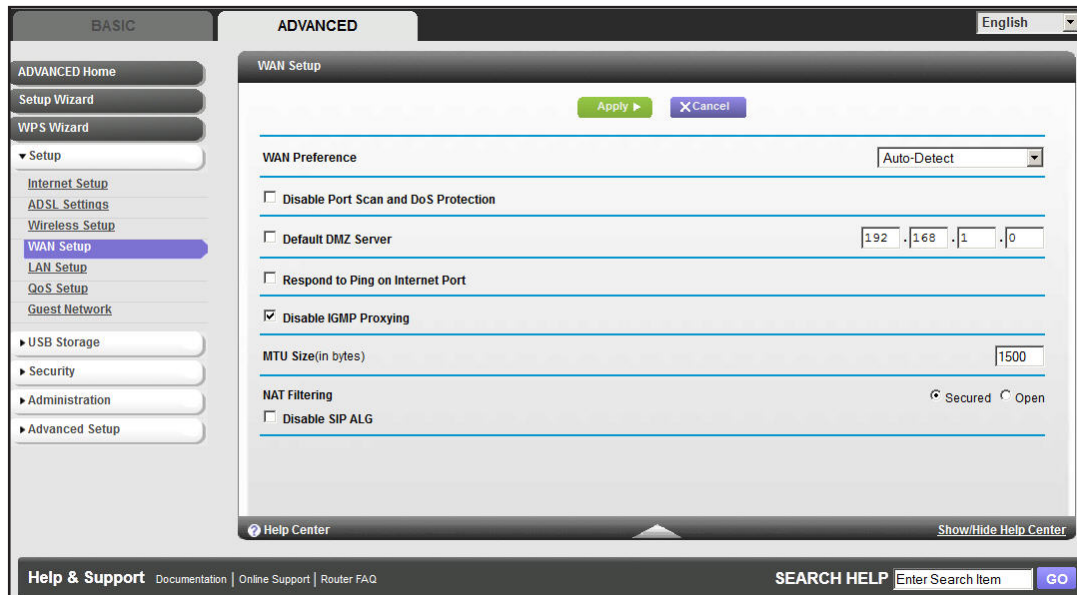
BASIC
ADVANCED
English

ADVANCED Home
Setup Wizard
WPS Wizard
▾Setup
Internet Setup
ADSL Settings
Wireless Setup
WAN Setup
LAN Setup
QoS Setup
Guest Network
▸USB Storage
▸Security
▸Administration
▸Advanced Setup

WAN Setup

Apply ▸
✕Cancel

WAN Preference
Auto-Detect

Disable Port Scan and DoS Protection

Default DMZ Server
192 . 168 . 1 . 0

Respond to Ping on Internet Port

Disable IGMP Proxying

MTU Size(in bytes)
1500

NAT Filtering
Secured Open
Disable SIP ALG

Help Center
Show/Hide Help Center

Help & Support Documentation | Online Support | Router FAQ
SEARCH HELP Enter Search Item GO